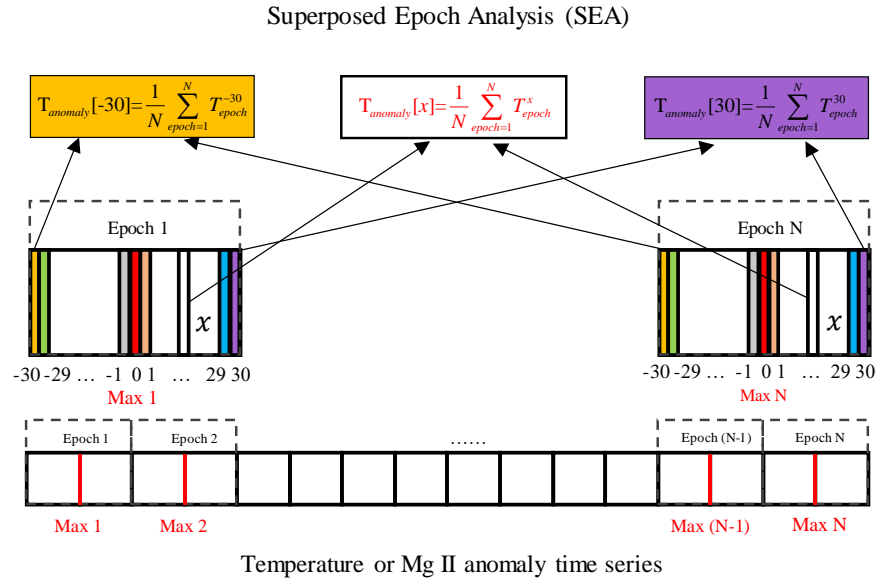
Superposed Epoch Analysis (SEA)

$T_{anomaly}[-30]=\frac{1}{N}\sum_{epoch=1}^{N}T_{epoch}^{-30}$

$T_{anomaly}[x]=\frac{1}{N}\sum_{epoch=1}^{N}T_{epoch}^{x}$

$T_{anomaly}[30]=\frac{1}{N}\sum_{epoch=1}^{N}T_{epoch}^{30}$

Epoch 1

$x$

-30 -29 … -1 0 1 … 29 30

Max 1

Epoch N

$x$

-30 -29 … -1 0 1 … 29 30

Max N

Epoch 1

Epoch 2

……

Epoch (N-1)

Epoch N

Max 1

Max 2

Max (N-1)

Max N

Temperature or Mg II anomaly time series